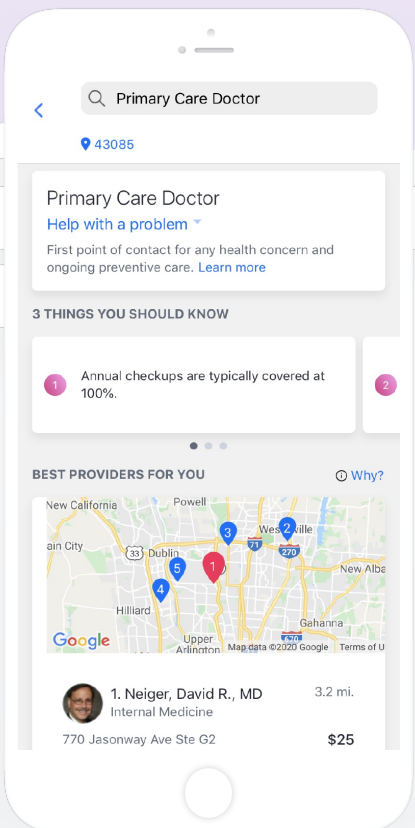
Primary Care Doctor

43085

Primary Care Doctor

Help with a problem

First point of contact for any health concern and ongoing preventive care. Learn more

3 THINGS YOU SHOULD KNOW

1 Annual checkups are typically covered at 100%.

2

BEST PROVIDERS FOR YOU

Why?

New California
Powell
Westerville
Plain City
33
Dublin
23
71
270
New Alba
5
4
1
3
2
Hilliard
Gahanna
Google
Upper Arlington
670
Map data ©2020 Google
Terms of U

1. Neiger, David R., MD
3.2 mi.
Internal Medicine
770 Jasonway Ave Ste G2
$25